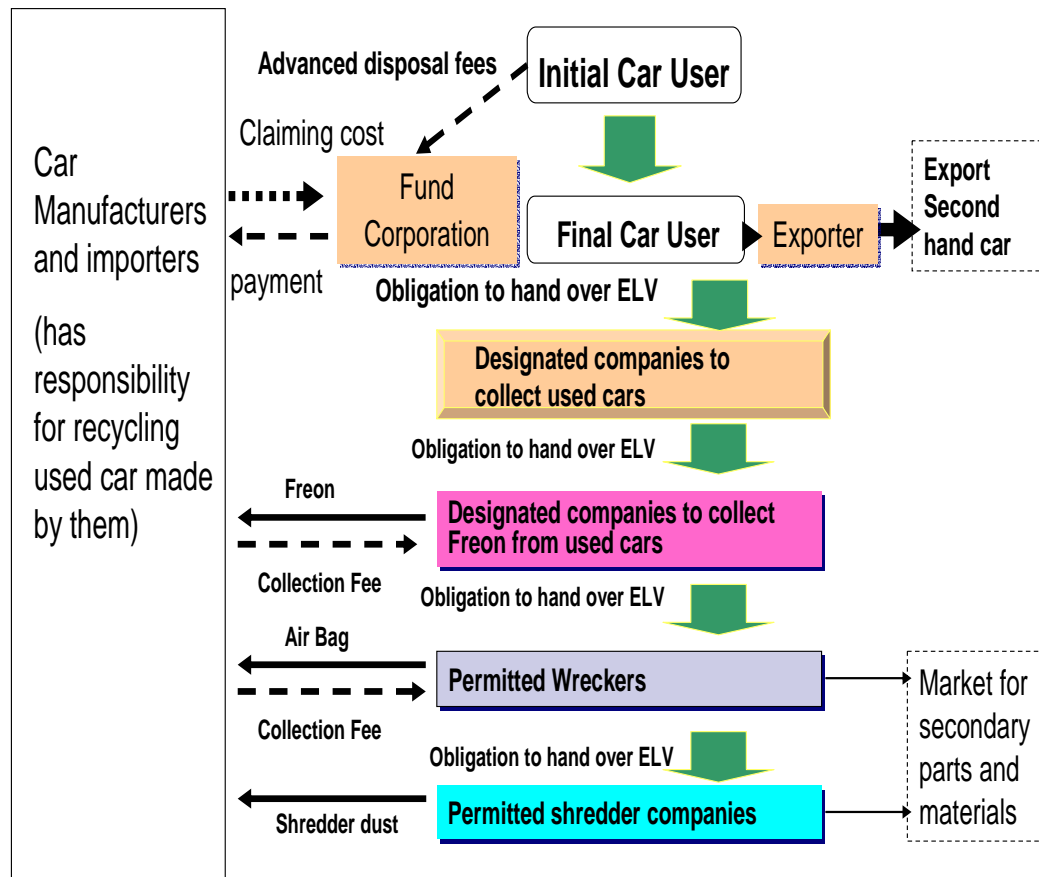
Car Manufacturers and importers

(has responsibility for recycling used car made by them)

Advanced disposal fees

Initial Car User

Claiming cost

Fund Corporation

payment

Final Car User

Exporter

Export Second hand car

Obligation to hand over ELV

Designated companies to collect used cars

Obligation to hand over ELV

Freon

Designated companies to collect Freon from used cars

Collection Fee

Obligation to hand over ELV

Air Bag

Permitted Wreckers

Collection Fee

Market for secondary parts and materials

Obligation to hand over ELV

Shredder dust

Permitted shredder companies